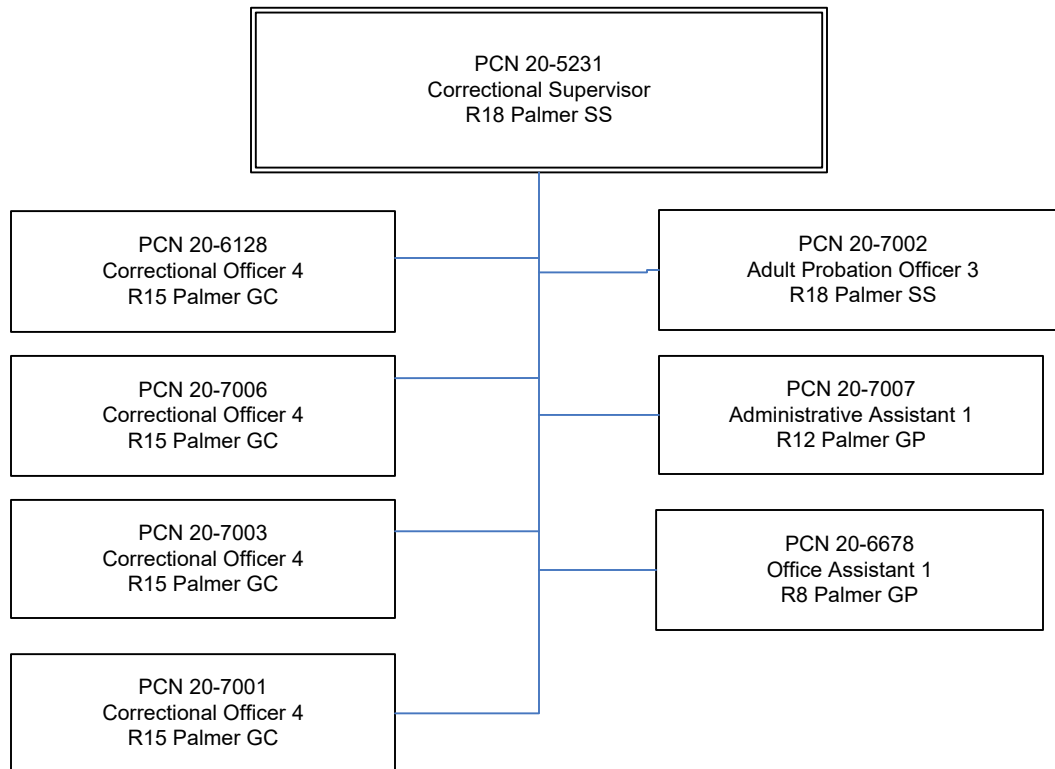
PCN 20-5231
Correctional Supervisor
R18 Palmer SS

PCN 20-6128
Correctional Officer 4
R15 Palmer GC

PCN 20-7002
Adult Probation Officer 3
R18 Palmer SS

PCN 20-7006
Correctional Officer 4
R15 Palmer GC

PCN 20-7007
Administrative Assistant 1
R12 Palmer GP

PCN 20-7003
Correctional Officer 4
R15 Palmer GC

PCN 20-6678
Office Assistant 1
R8 Palmer GP

PCN 20-7001
Correctional Officer 4
R15 Palmer GC